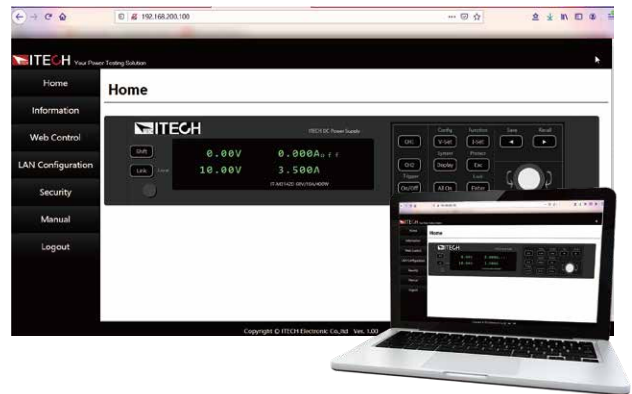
192.168.200.100

ITECH Your Power Testing Solution

Home

Information

Web Control

LAN Configuration

Security

Manual

Logout

Home

ITECH

ITECH DC Power Supply

Shift

Local

0.00V 0.000A OFF

10.00V 3.500A

IT-M3142D 60V/10A/400W

CH1

CH2

On/Off

Config

V-Set

System

Display

Trigger

All On

Function

I-Set

Protect

Esc

Lock

Enter

Save

Recall

Copyright © ITECH Electronic Co.,ltd Ver. 1.00